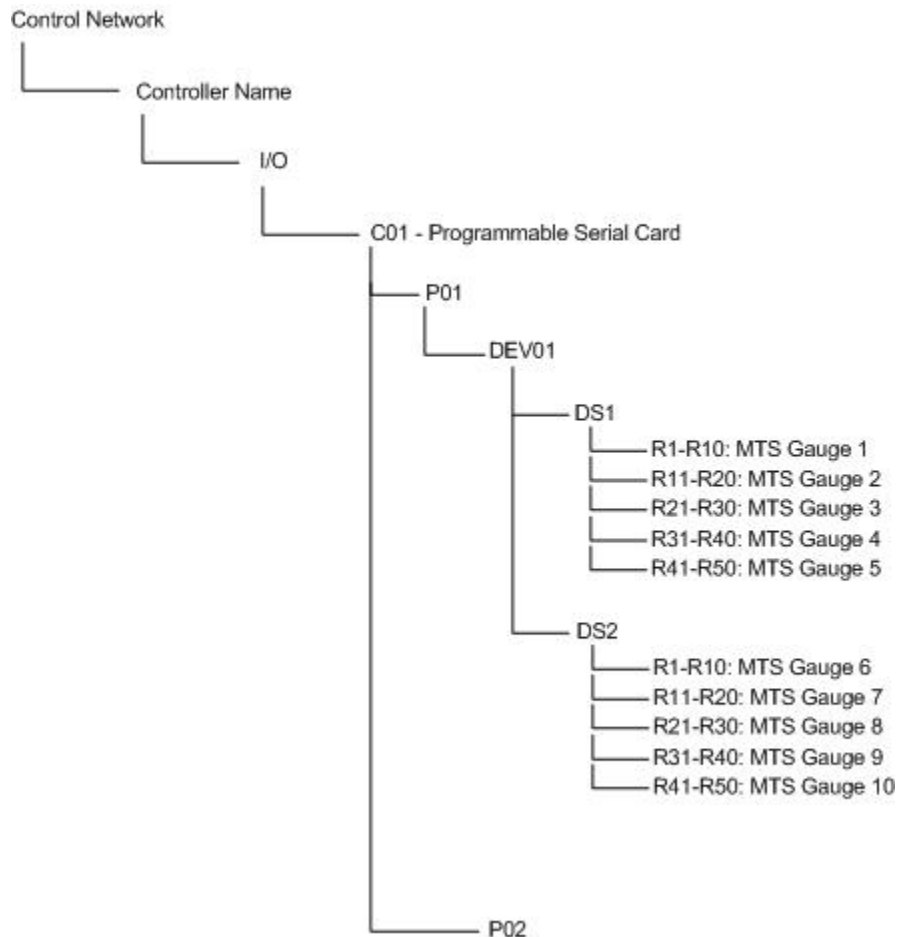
Control Network

Controller Name

I/O

C01 - Programmable Serial Card

P01

DEV01

DS1

R1-R10: MTS Gauge 1

R11-R20: MTS Gauge 2

R21-R30: MTS Gauge 3

R31-R40: MTS Gauge 4

R41-R50: MTS Gauge 5

DS2

R1-R10: MTS Gauge 6

R11-R20: MTS Gauge 7

R21-R30: MTS Gauge 8

R31-R40: MTS Gauge 9

R41-R50: MTS Gauge 10

P02